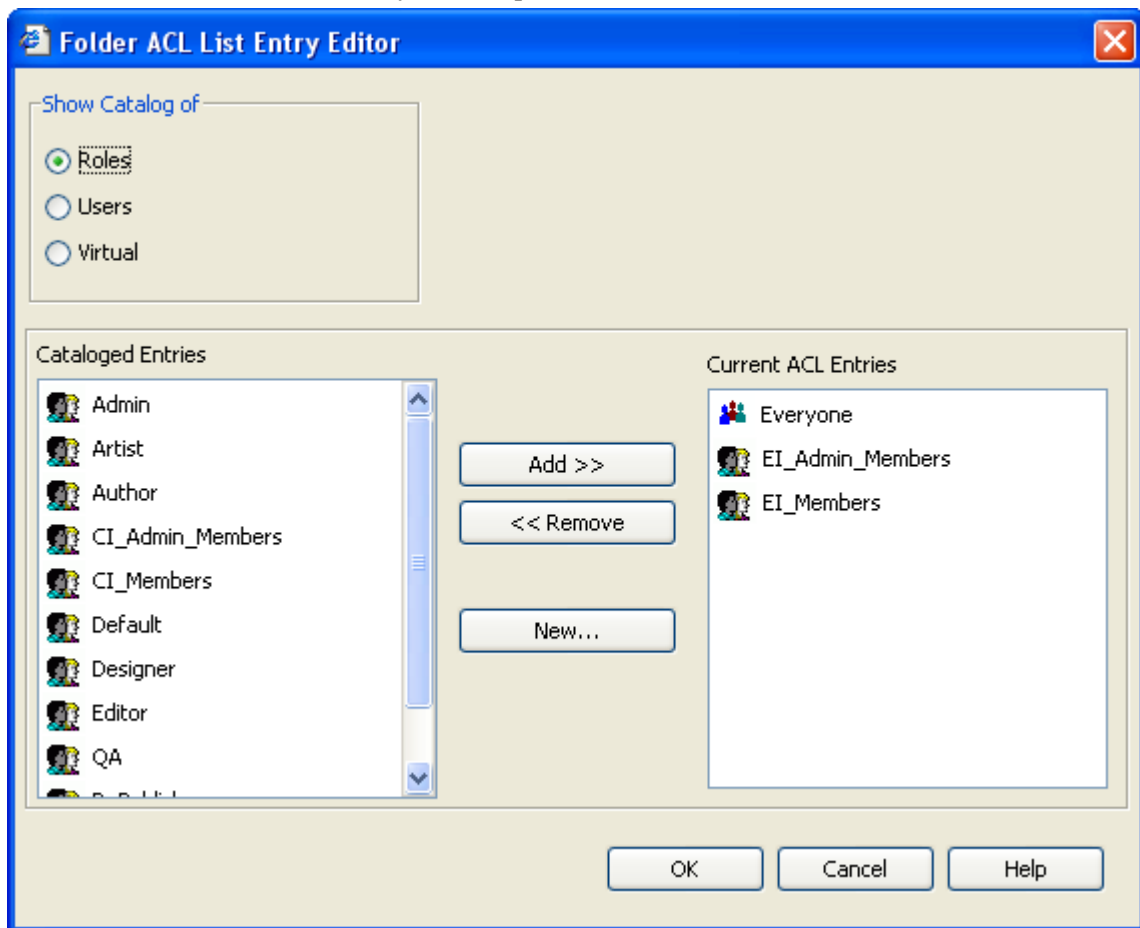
Folder ACL List Entry Editor

Show Catalog of

Roles

Users

Virtual

Cataloged Entries

Admin

Artist

Author

CI_Admin_Members

CI_Members

Default

Designer

Editor

QA

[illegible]

Add >>

<< Remove

New...

Current ACL Entries

Everyone

EI_Admin_Members

EI_Members

OK

Cancel

Help